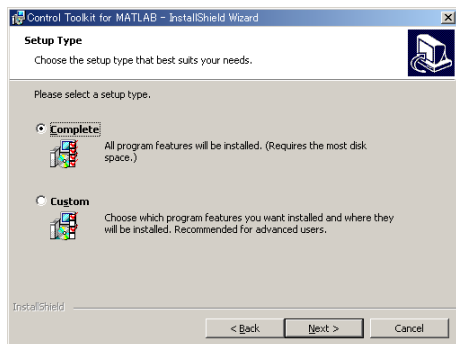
Control Toolkit for MATLAB - InstallShield Wizard

Setup Type

Choose the setup type that best suits your needs.

Please select a setup type.

Complete

All program features will be installed. (Requires the most disk space.)

Custom

Choose which program features you want installed and where they will be installed. Recommended for advanced users.

InstallShield

< Back

Next >

Cancel